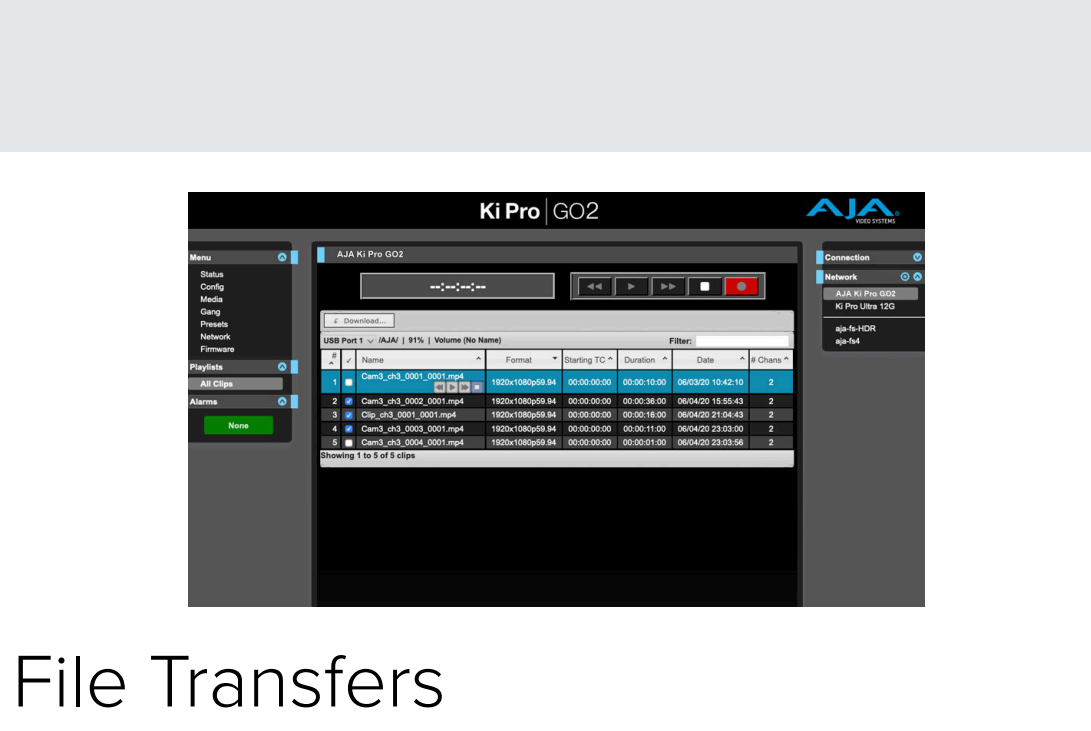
Ki Pro | GO2

AJA VIDEO SYSTEMS

Menu
Status
Config
Media
Gang
Presets
Network
Firmware

Playlists
All Clips

Alarms
None

AJA Ki Pro GO2

--:--:--:--

Download...

USB Port 1 | /AJA/ | 91% | Volume (No Name)

Filter:

| # | ✓ | Name | Format | Starting TC | Duration | Date | # Chans |
|---|---|---|---|---|---|---|---|
| 1 | | Cam3_ch3_0001_0001.mp4 | 1920x1080p59.94 | 00:00:00:00 | 00:00:10:00 | 06/03/20 10:42:10 | 2 |
| 2 | ✓ | Cam3_ch3_0002_0001.mp4 | 1920x1080p59.94 | 00:00:00:00 | 00:00:36:00 | 06/04/20 15:55:43 | 2 |
| 3 | ✓ | Clip_ch3_0001_0001.mp4 | 1920x1080p59.94 | 00:00:00:00 | 00:00:16:00 | 06/04/20 21:04:43 | 2 |
| 4 | ✓ | Cam3_ch3_0003_0001.mp4 | 1920x1080p59.94 | 00:00:00:00 | 00:00:11:00 | 06/04/20 23:03:00 | 2 |
| 5 | | Cam3_ch3_0004_0001.mp4 | 1920x1080p59.94 | 00:00:00:00 | 00:00:01:00 | 06/04/20 23:03:56 | 2 |

Showing 1 to 5 of 5 clips

Connection
Network
AJA Ki Pro GO2
Ki Pro Ultra 12G
aja-fs-HDR
aja-fs4

File Transfers